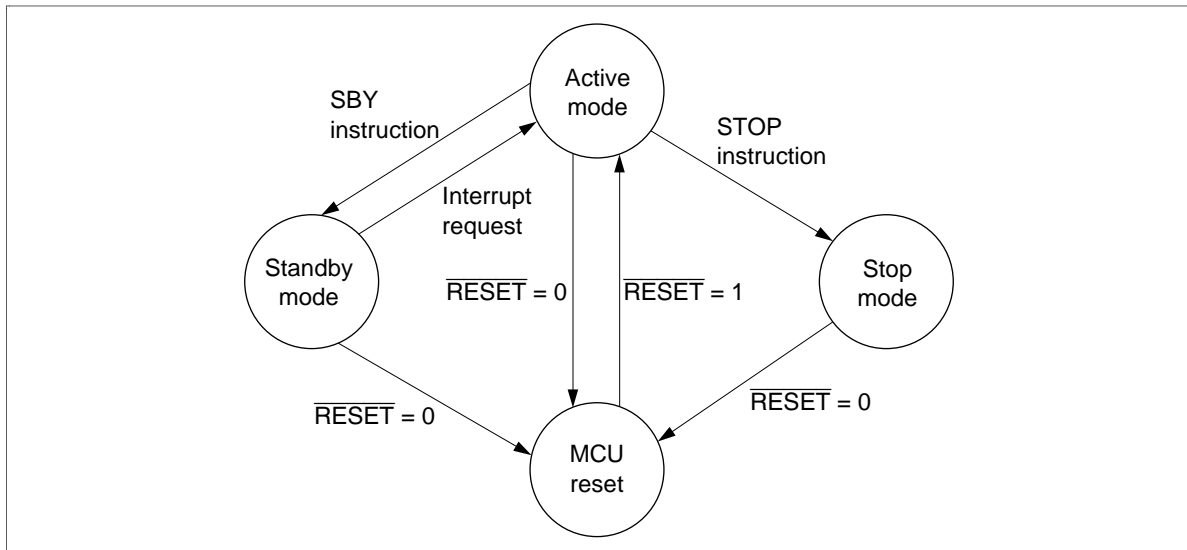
Active mode

SBY instruction

STOP instruction

Interrupt request

Standby mode

$\overline{\text{RESET}} = 0$

$\overline{\text{RESET}} = 1$

Stop mode

$\overline{\text{RESET}} = 0$

$\overline{\text{RESET}} = 0$

MCU reset